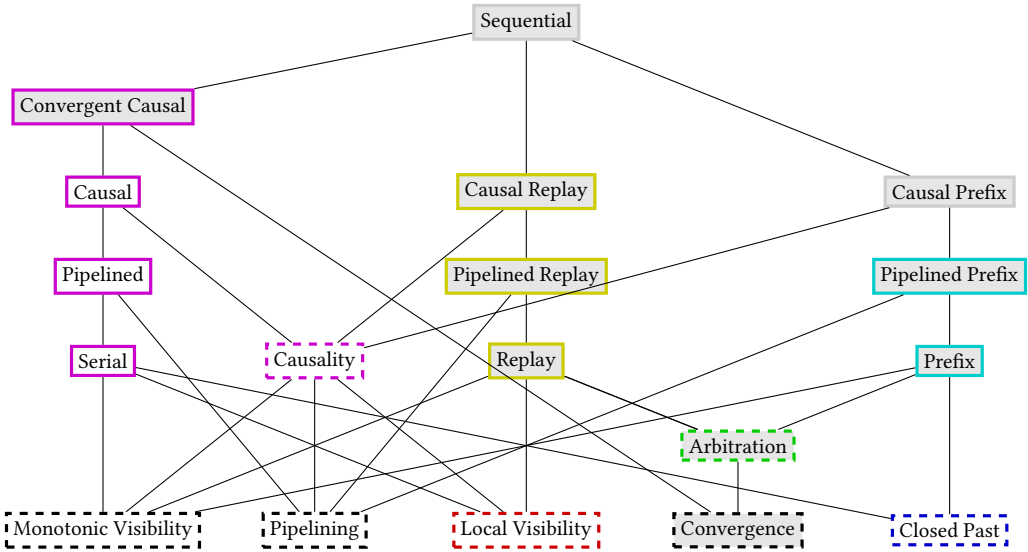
Sequential

Convergent Causal

Causal

Causal Replay

Causal Prefix

Pipelined

Pipelined Replay

Pipelined Prefix

Serial

Causality

Replay

Prefix

Arbitration

Monotonic Visibility

Pipelining

Local Visibility

Convergence

Closed Past